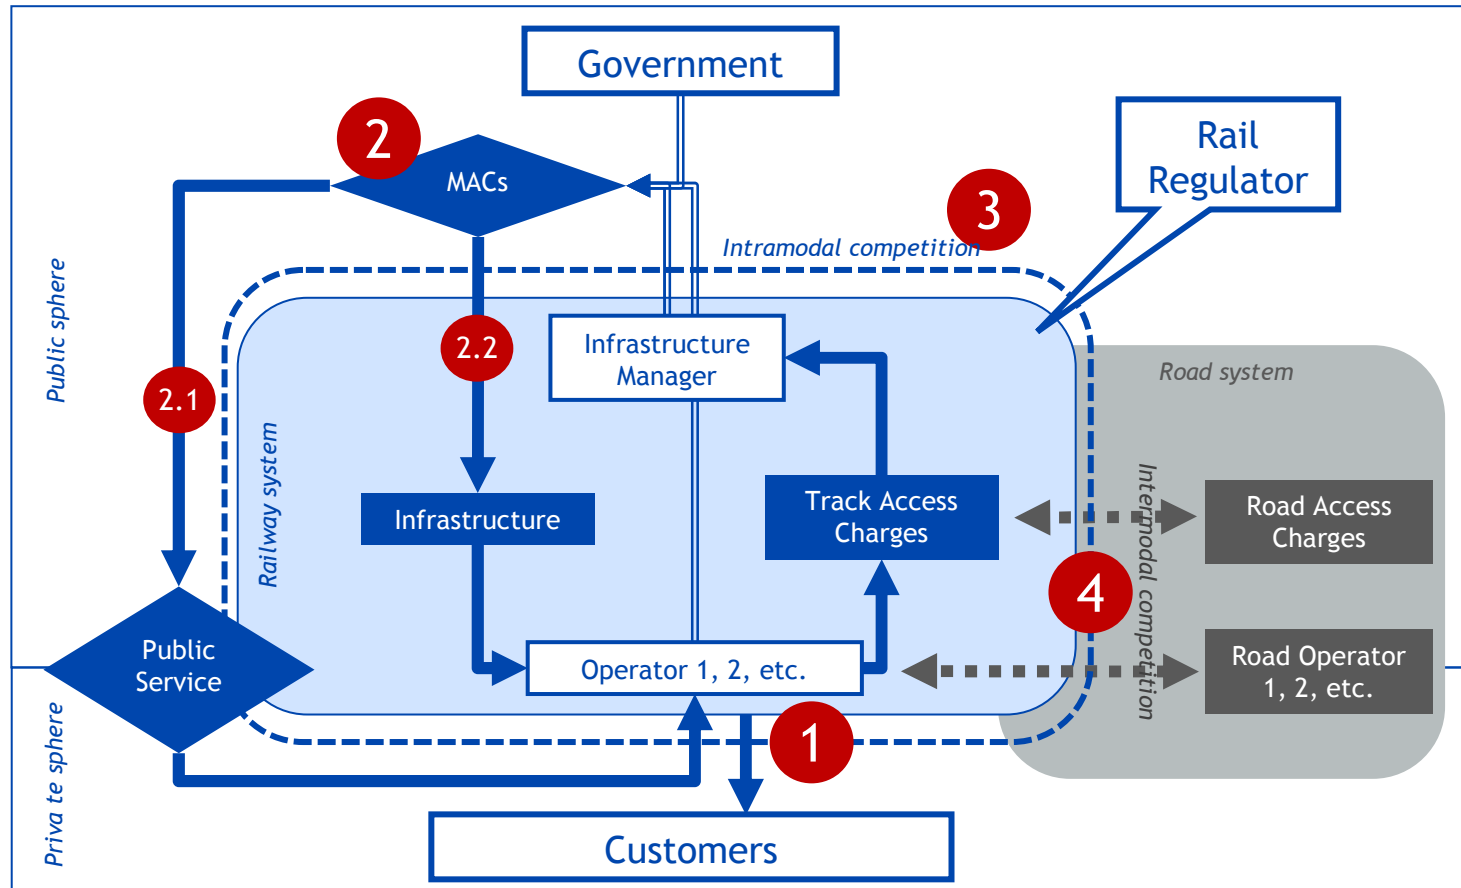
Government

Rail Regulator

2

MACs

3

Intramodal competition

Public sphere

2.2

Infrastructure Manager

Road system

2.1

Railway system

Infrastructure

Track Access Charges

Intermodal competition

Road Access Charges

4

Public Service

Operator 1, 2, etc.

Road Operator 1, 2, etc.

Priva te sphere

1

Customers